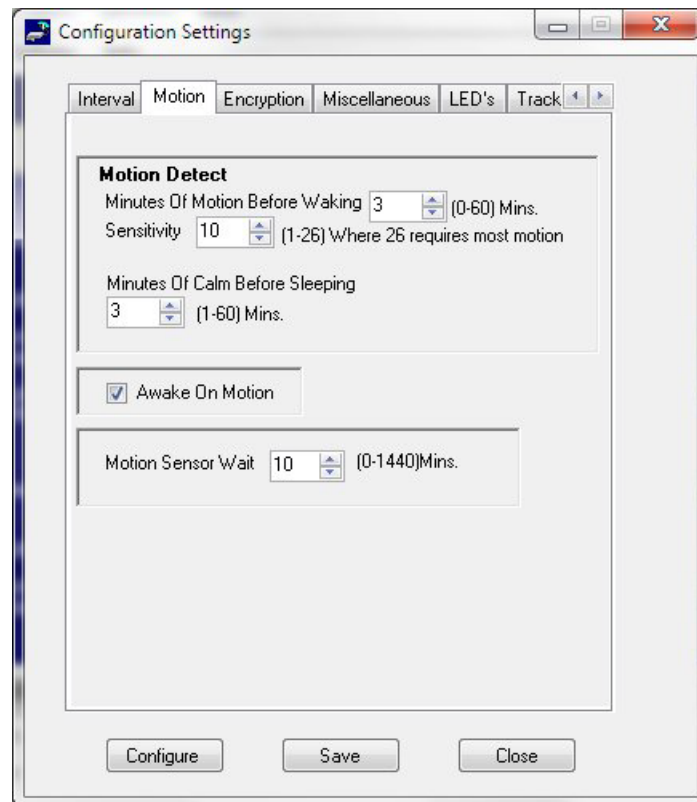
Configuration Settings

Interval | Motion | Encryption | Miscellaneous | LED's | Track

Motion Detect
Minutes Of Motion Before Waking 3 (0-60) Mins.
Sensitivity 10 (1-26) Where 26 requires most motion

Minutes Of Calm Before Sleeping
3 (1-60) Mins.

Awake On Motion

Motion Sensor Wait 10 (0-1440)Mins.

Configure
Save
Close